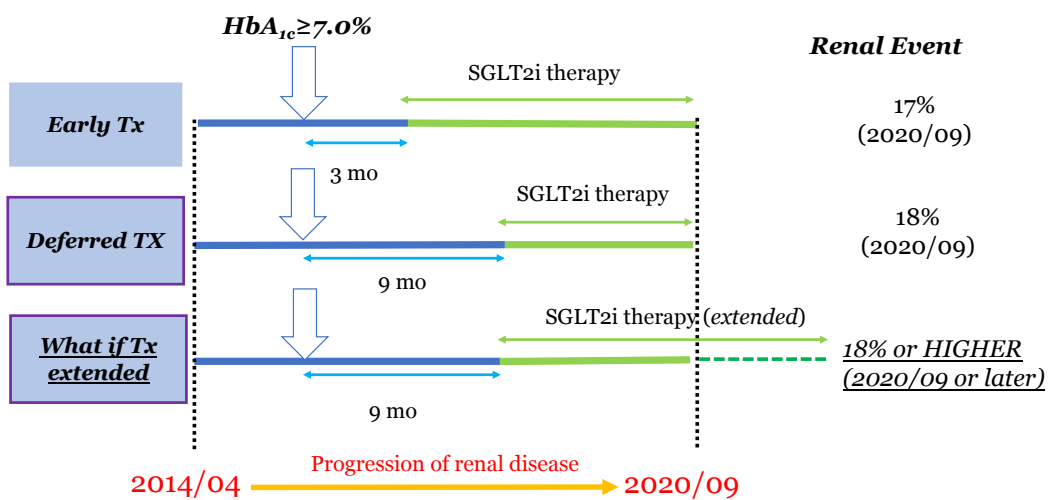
$HbA_{1c}\geq 7.0\%$

Renal Event

SGLT2i therapy

Early Tx

17%
(2020/09)

3 mo

SGLT2i therapy

Deferred TX

18%
(2020/09)

9 mo

SGLT2i therapy (*extended*)

What if Tx extended

18% or HIGHER
(2020/09 or later)

9 mo

Progression of renal disease

2014/04

2020/09